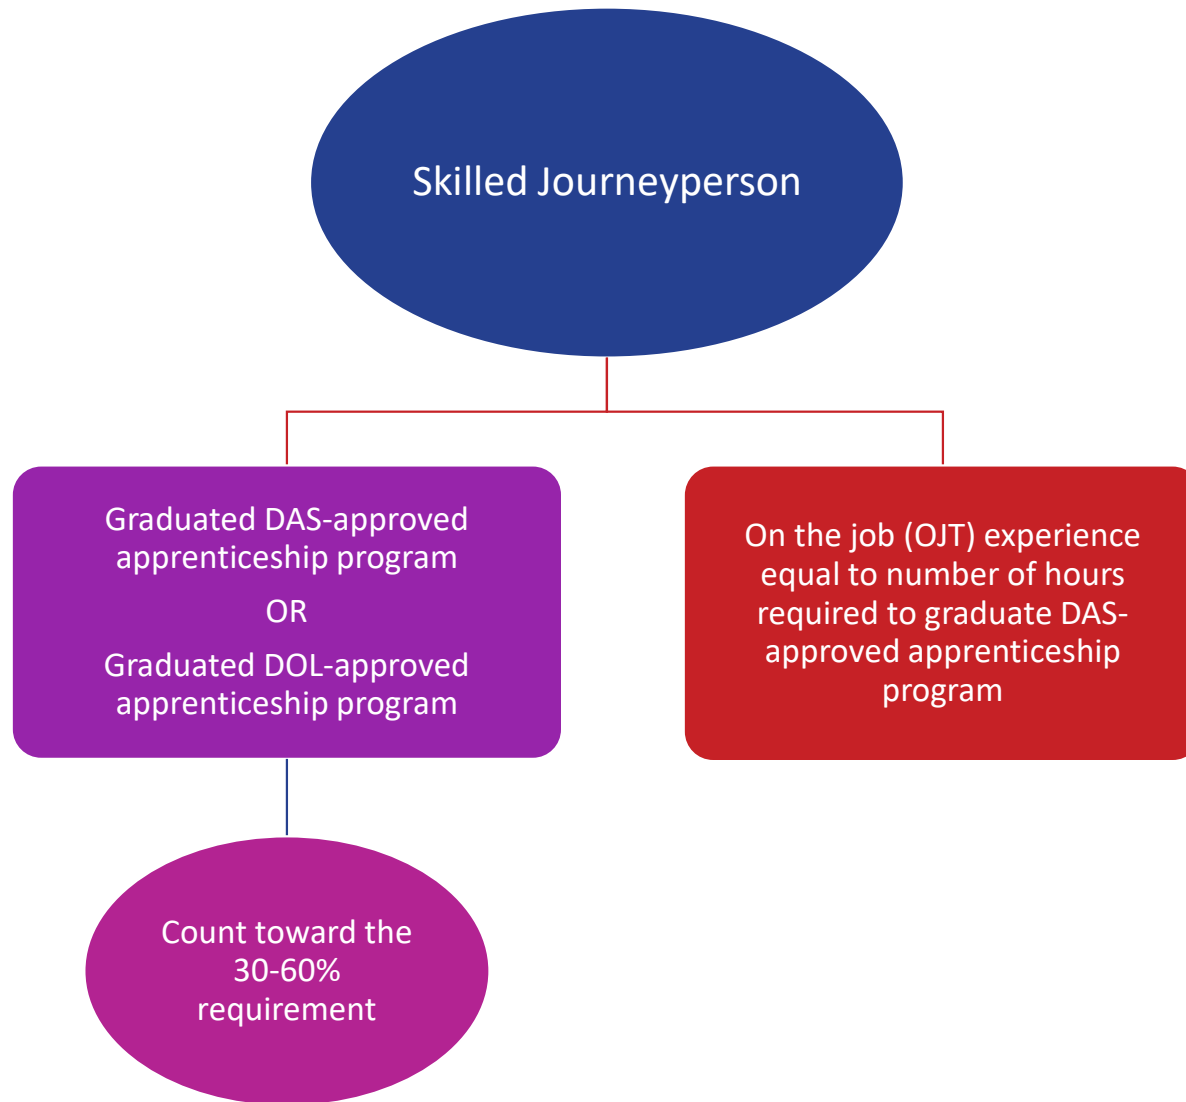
Skilled Journeyperson

Graduated DAS-approved apprenticeship program

OR

Graduated DOL-approved apprenticeship program

On the job (OJT) experience equal to number of hours required to graduate DAS-approved apprenticeship program

Count toward the 30-60% requirement